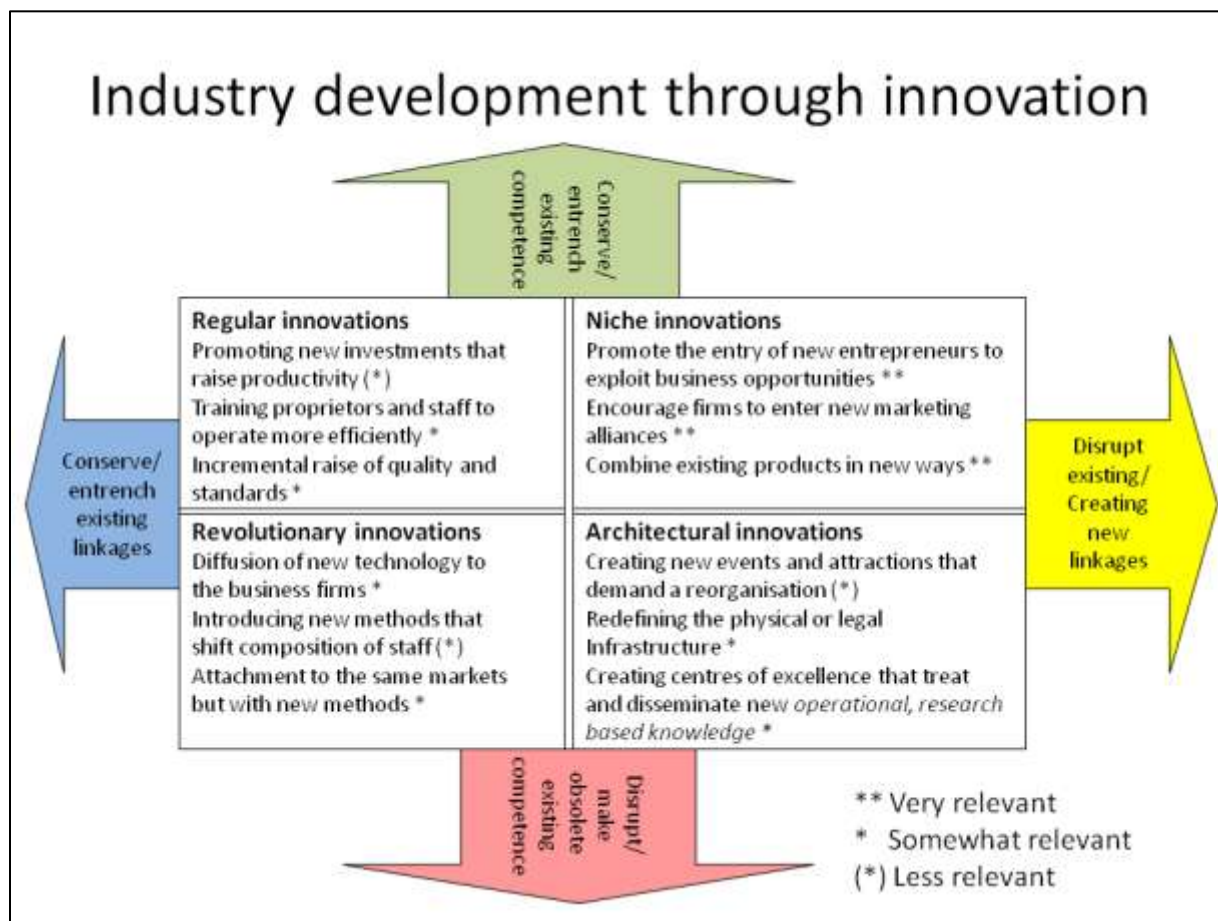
Industry development through innovation

Conserve/ entrench existing competence

Regular innovations
Promoting new investments that raise productivity (*)
Training proprietors and staff to operate more efficiently *
Incremental raise of quality and standards *

Niche innovations
Promote the entry of new entrepreneurs to exploit business opportunities **
Encourage firms to enter new marketing alliances **
Combine existing products in new ways **

Conserve/ entrench existing linkages

Disrupt existing/ Creating new linkages

Revolutionary innovations
Diffusion of new technology to the business firms *
Introducing new methods that shift composition of staff (*)
Attachment to the same markets but with new methods *

Architectural innovations
Creating new events and attractions that demand a reorganisation (*)
Redefining the physical or legal Infrastructure *
Creating centres of excellence that treat and disseminate new operational, research based knowledge *

Disrupt/ make obsolete existing competence

** Very relevant
* Somewhat relevant
(*) Less relevant